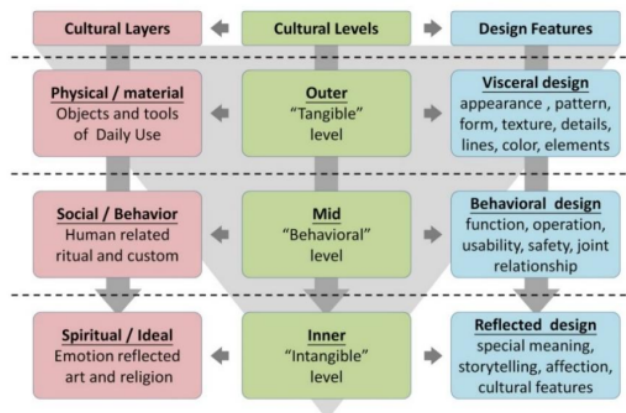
Cultural Layers | Cultural Levels | Design Features

Physical / material
Objects and tools of Daily Use

Outer
"Tangible" level

Visceral design
appearance , pattern, form, texture, details, lines, color, elements

Social / Behavior
Human related ritual and custom

Mid
"Behavioral" level

Behavioral design
function, operation, usability, safety, joint relationship

Spiritual / Ideal
Emotion reflected art and religion

Inner
"Intangible" level

Reflected design
special meaning, storytelling, affection, cultural features